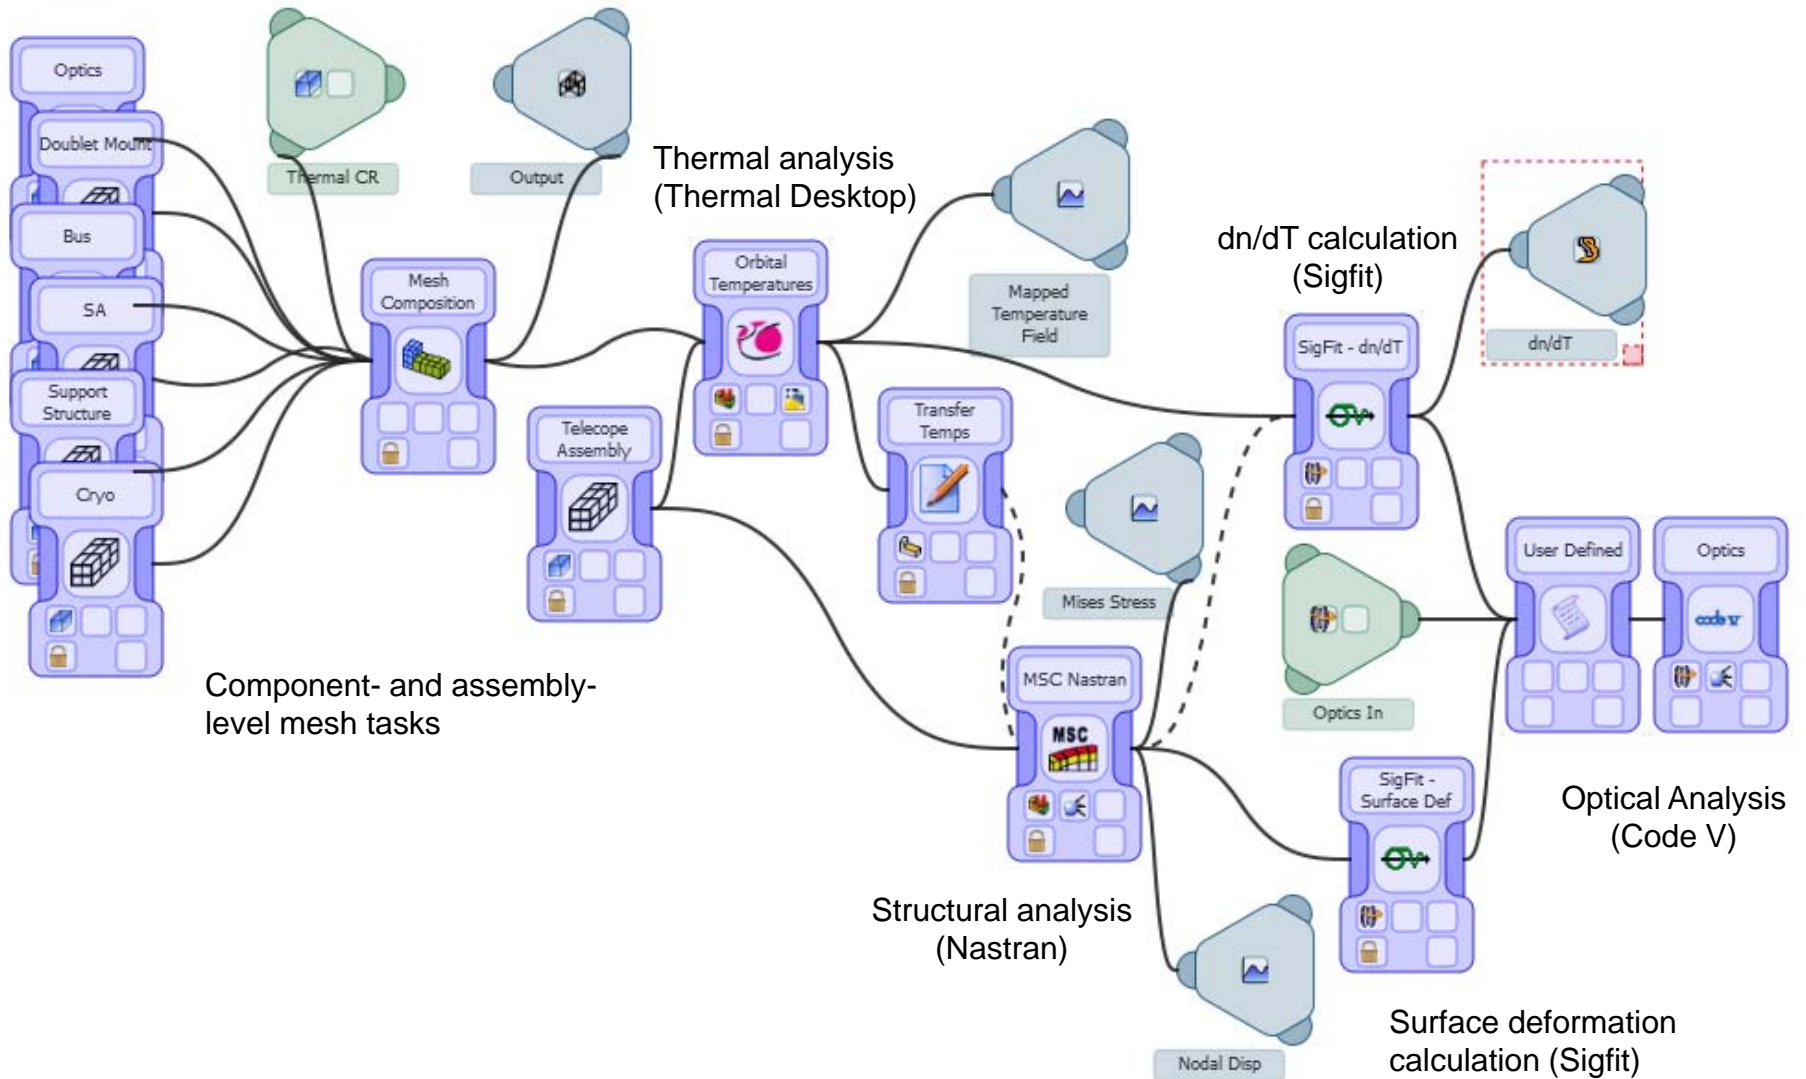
Optics

Doublet Mount

Bus

SA

Support Structure

Cryo

Thermal CR

Output

Mesh Composition

Telecope Assembly

Thermal analysis (Thermal Desktop)

Orbital Temperatures

Mapped Temperature Field

Transfer Temps

Mises Stress

dn/dT calculation (Sigfit)

SigFit - dn/dT

dn/dT

Optics In

User Defined

Optics

code v

MSC Nastran

MSC

SigFit - Surface Def

Component- and assembly-level mesh tasks

Structural analysis (Nastran)

Nodal Disp

Optical Analysis (Code V)

Surface deformation calculation (Sigfit)